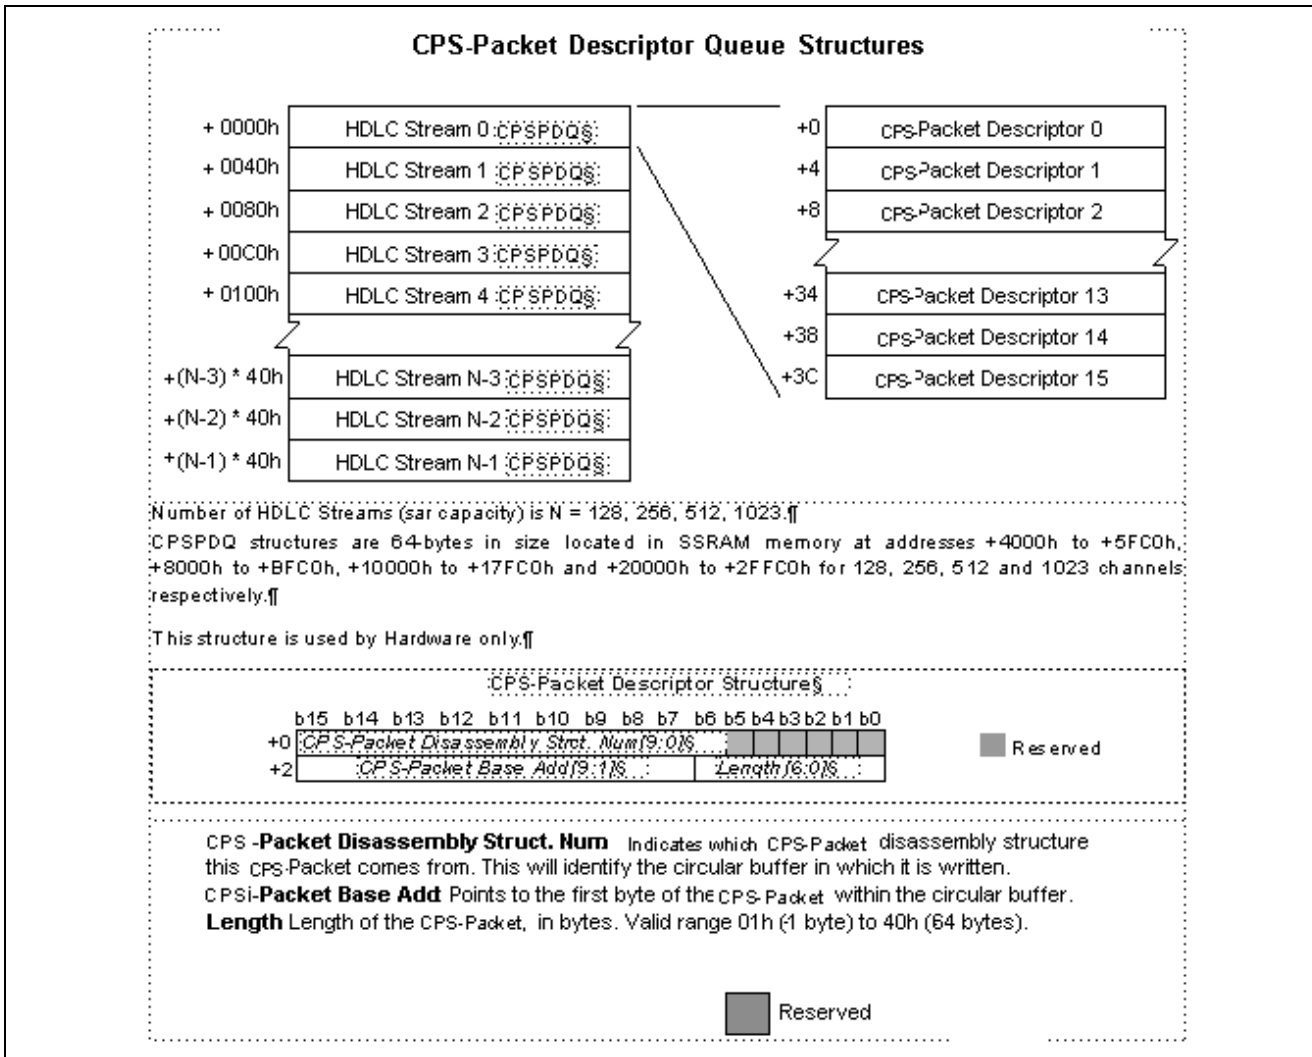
CPS-Packet Descriptor Queue Structures

| | |
|---|---|
| + 0000h | HDLC Stream 0 CPSPDQ§ |
| + 0040h | HDLC Stream 1 CPSPDQ§ |
| + 0080h | HDLC Stream 2 CPSPDQ§ |
| + 00C0h | HDLC Stream 3 CPSPDQ§ |
| + 0100h | HDLC Stream 4 CPSPDQ§ |
| +(N-3) * 40h | HDLC Stream N-3 CPSPDQ§ |
| +(N-2) * 40h | HDLC Stream N-2 CPSPDQ§ |
| +(N-1) * 40h | HDLC Stream N-1 CPSPDQ§ |

| | |
|---|---|
| +0 | CPS-Packet Descriptor 0 |
| +4 | CPS-Packet Descriptor 1 |
| +8 | CPS-Packet Descriptor 2 |
| +34 | CPS-Packet Descriptor 13 |
| +38 | CPS-Packet Descriptor 14 |
| +3C | CPS-Packet Descriptor 15 |

Number of HDLC Streams (sar capacity) is N = 128, 256, 512, 1023.¶

CPSPDQ structures are 64-bytes in size located in SSRAM memory at addresses +4000h to +5FC0h, +8000h to +BFC0h, +10000h to +17FC0h and +20000h to +2FFC0h for 128, 256, 512 and 1023 channels respectively.¶

This structure is used by Hardware only.¶

CPS-Packet Descriptor Structure§

b15 b14 b13 b12 b11 b10 b9 b8 b7 b6 b5 b4 b3 b2 b1 b0

+0 CPS-Packet Disassembly Strct. Num[9:0]§

+2 CPS-Packet Base Add[9:1]§ Length[6:0]§

Reserved

CPS -Packet Disassembly Struct. Num Indicates which CPS-Packet disassembly structure this CPS-Packet comes from. This will identify the circular buffer in which it is written.
CPSi-Packet Base Add Points to the first byte of the CPS-Packet within the circular buffer.
Length Length of the CPS-Packet, in bytes. Valid range 01h (1 byte) to 40h (64 bytes).

Reserved